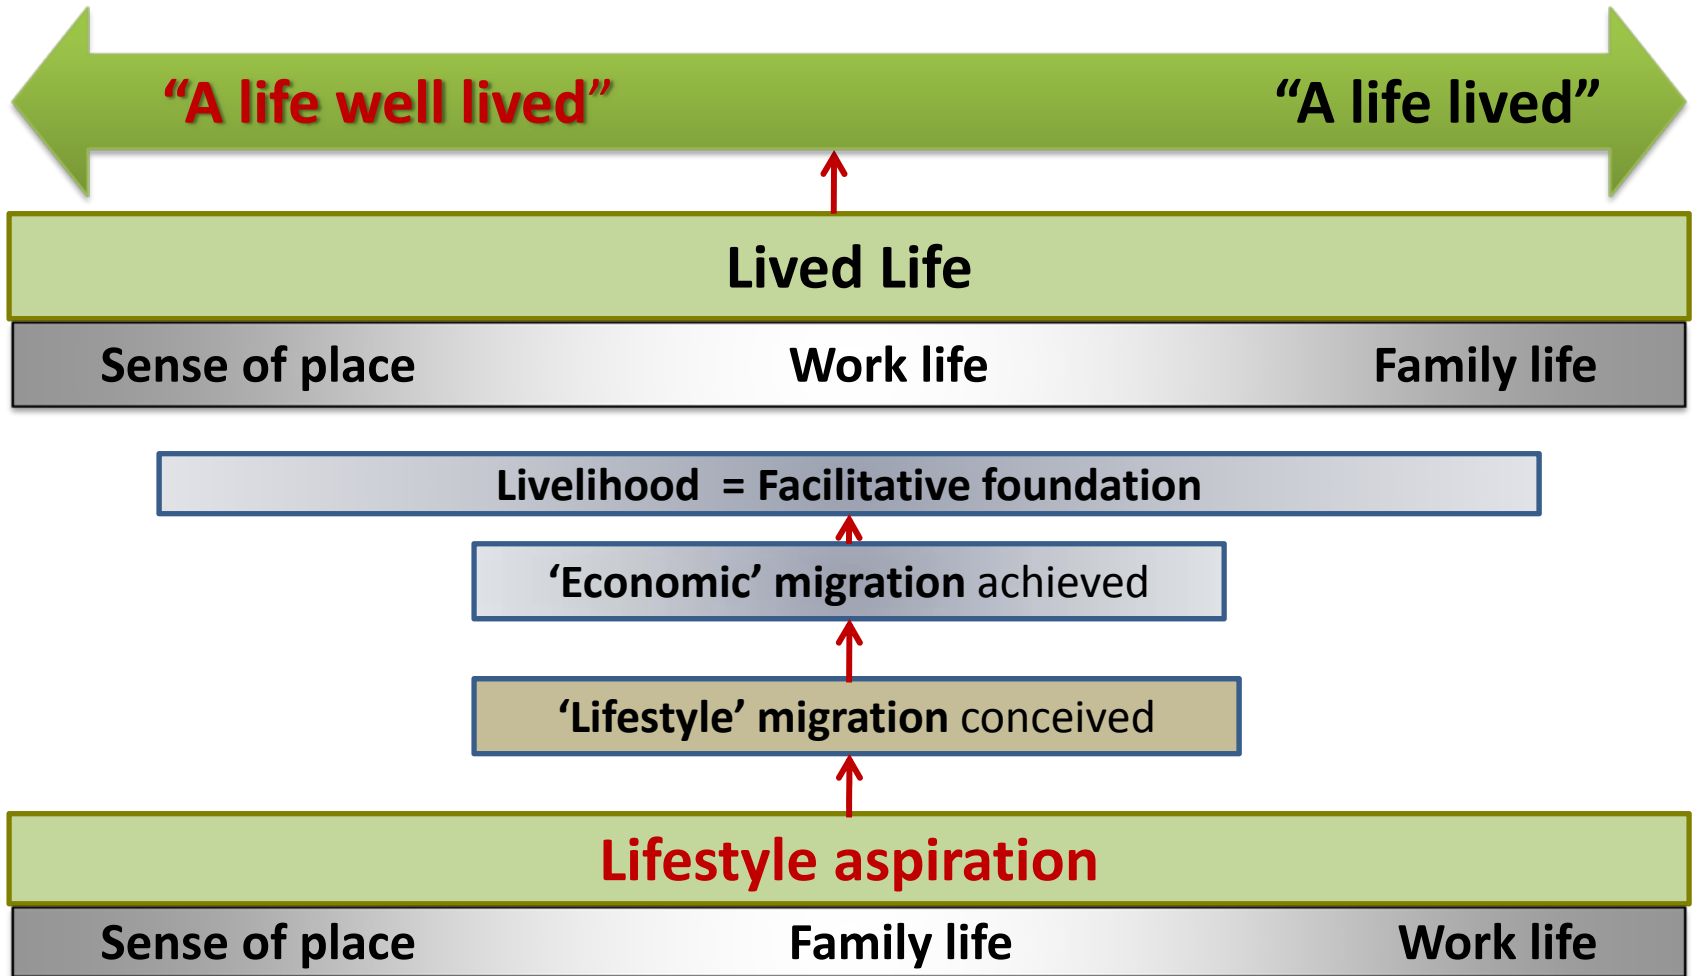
“A life well lived” “A life lived”

Lived Life

Sense of place Work life Family life

Livelihood = Facilitative foundation

‘Economic’ migration achieved

‘Lifestyle’ migration conceived

Lifestyle aspiration

Sense of place Family life Work life